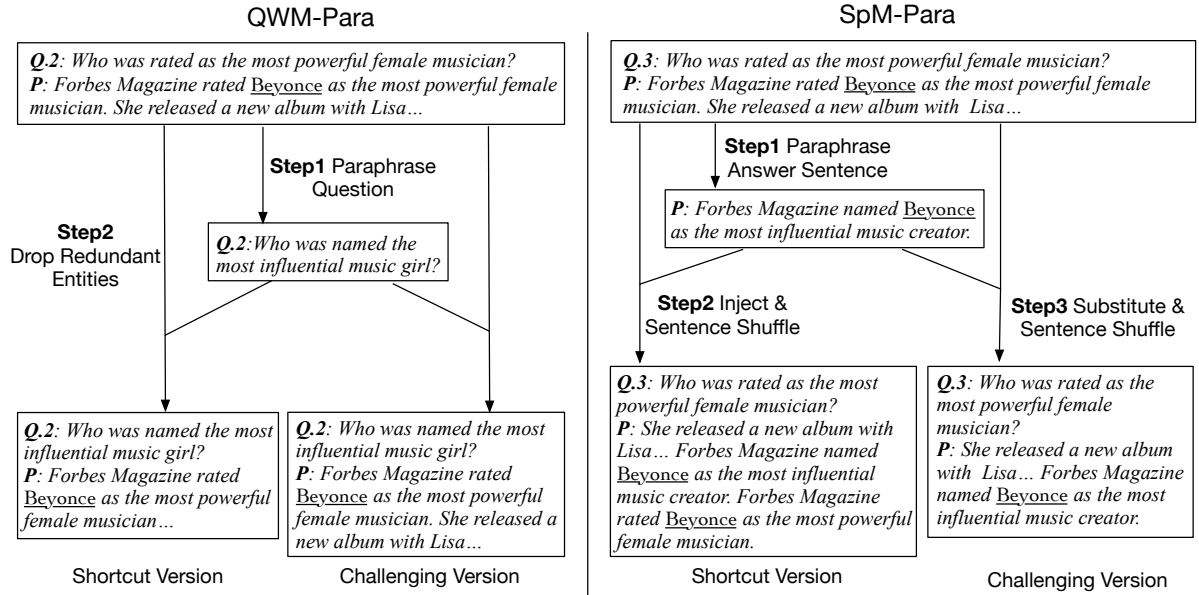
QWM-Para

Q.2: Who was rated as the most powerful female musician?
P: Forbes Magazine rated Beyonce as the most powerful female musician. She released a new album with Lisa…

Step1 Paraphrase Question

Step2 Drop Redundant Entities

Q.2: Who was named the most influential music girl?

Q.2: Who was named the most influential music girl?
P: Forbes Magazine rated Beyonce as the most powerful female musician…

Q.2: Who was named the most influential music girl?
P: Forbes Magazine rated Beyonce as the most powerful female musician. She released a new album with Lisa…

Shortcut Version

Challenging Version

SpM-Para

Q.3: Who was rated as the most powerful female musician?
P: Forbes Magazine rated Beyonce as the most powerful female musician. She released a new album with Lisa…

Step1 Paraphrase Answer Sentence

P: Forbes Magazine named Beyonce as the most influential music creator.

Step2 Inject & Sentence Shuffle

Step3 Substitute & Sentence Shuffle

Q.3: Who was rated as the most powerful female musician?
P: She released a new album with Lisa… Forbes Magazine named Beyonce as the most influential music creator. Forbes Magazine rated Beyonce as the most powerful female musician.

Q.3: Who was rated as the most powerful female musician?
P: She released a new album with Lisa… Forbes Magazine named Beyonce as the most influential music creator.

Shortcut Version

Challenging Version